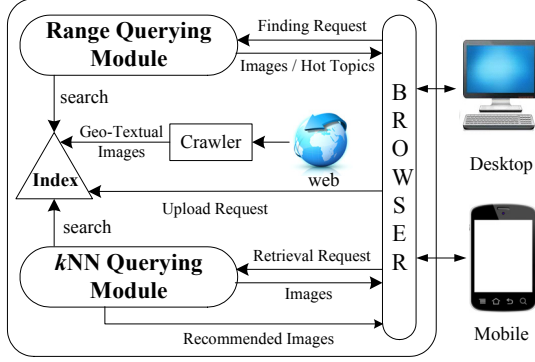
Range Querying Module

Finding Request

Images / Hot Topics

search

Geo-Textual Images

Crawler

Index

web

Upload Request

search

Retrieval Request

kNN Querying Module

Images

Recommended Images

B
R
O
W
S
E
R

Desktop

Mobile